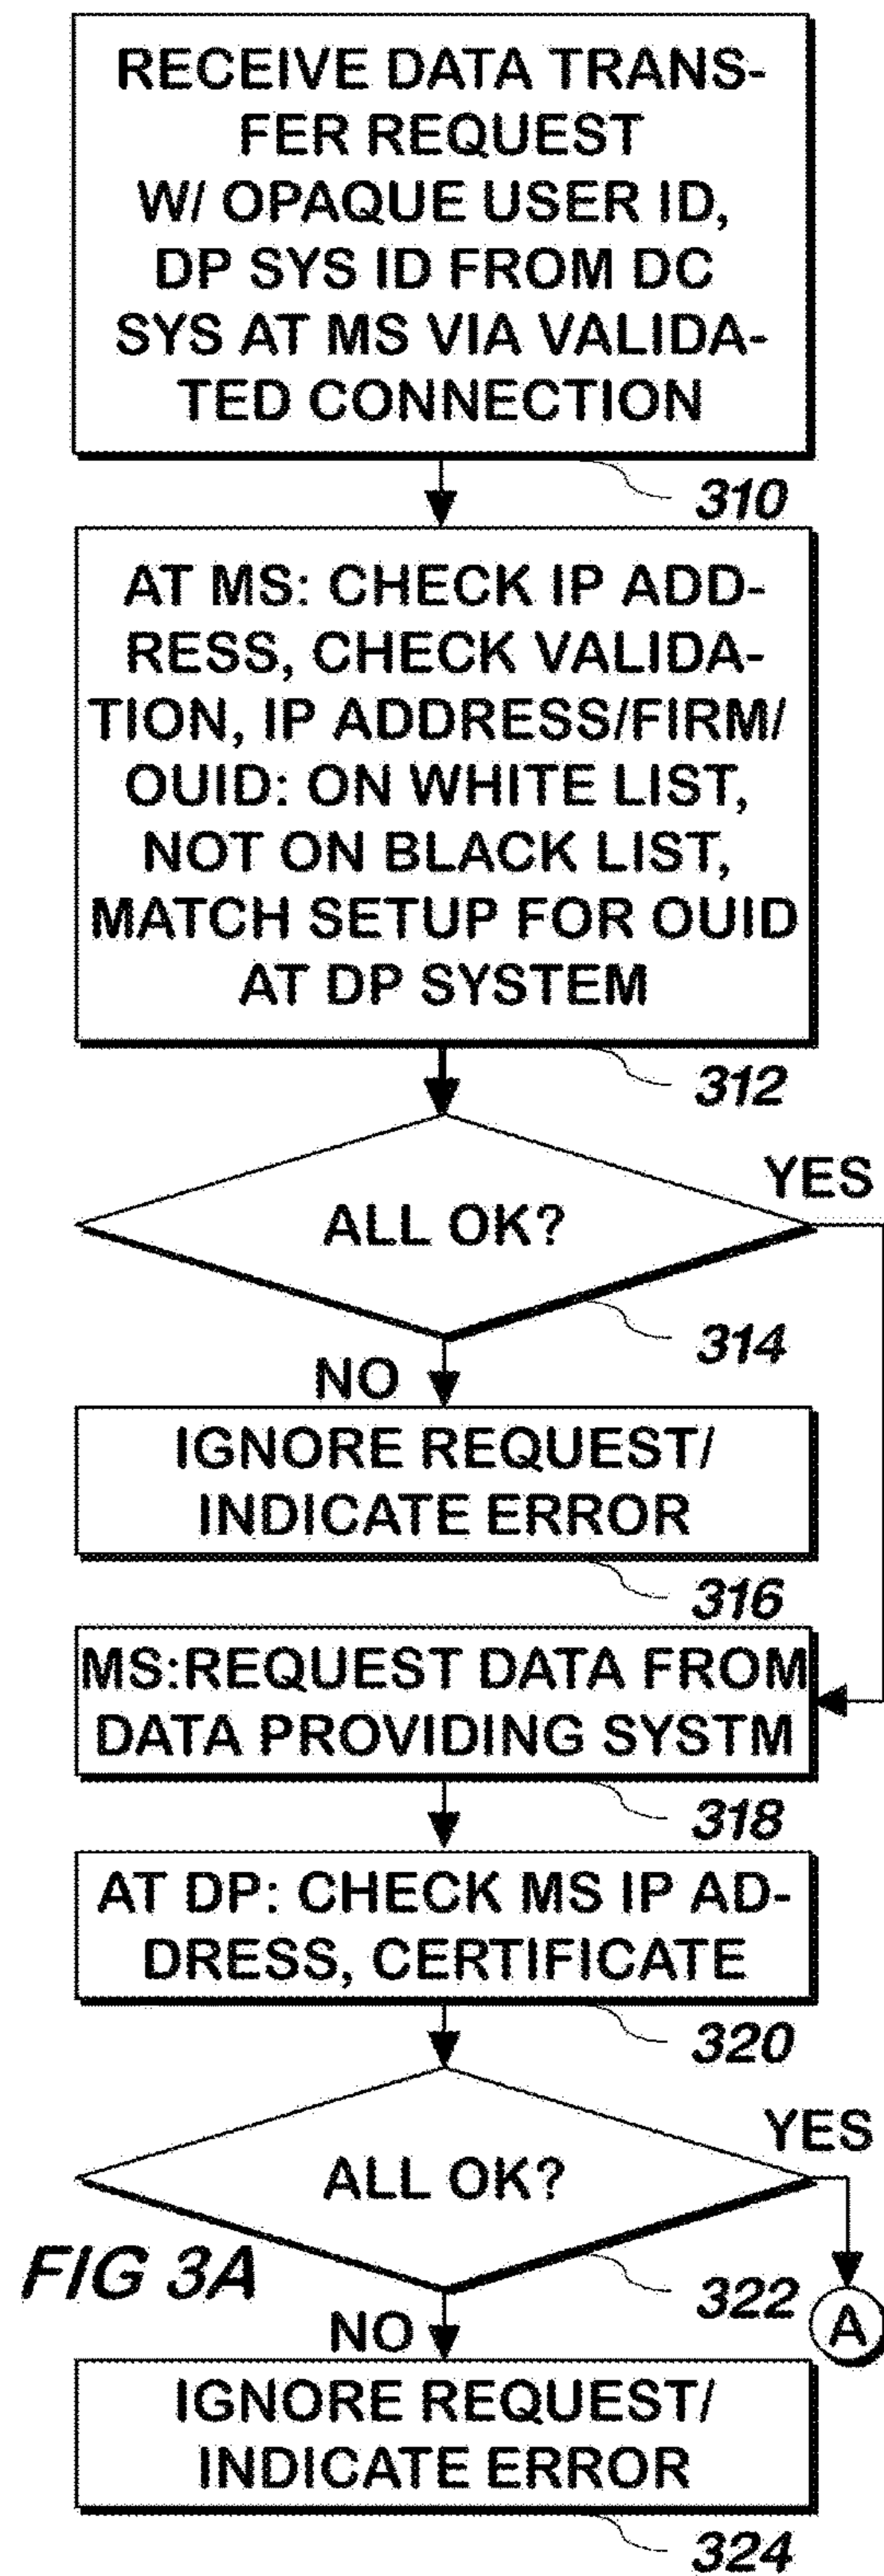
RECEIVE DATA TRANSFER REQUEST W/ OPAQUE USER ID, DP SYS ID FROM DC SYS AT MS VIA VALIDATED CONNECTION

310

AT MS: CHECK IP ADDRESS, CHECK VALIDATION, IP ADDRESS/FIRM/ OUID: ON WHITE LIST, NOT ON BLACK LIST, MATCH SETUP FOR OUID AT DP SYSTEM

312

ALL OK?

YES

314

NO

IGNORE REQUEST/ INDICATE ERROR

316

MS:REQUEST DATA FROM DATA PROVIDING SYSTM

318

AT DP: CHECK MS IP ADDRESS, CERTIFICATE

320

ALL OK?

YES

FIG 3A

322

A

NO

IGNORE REQUEST/ INDICATE ERROR

324